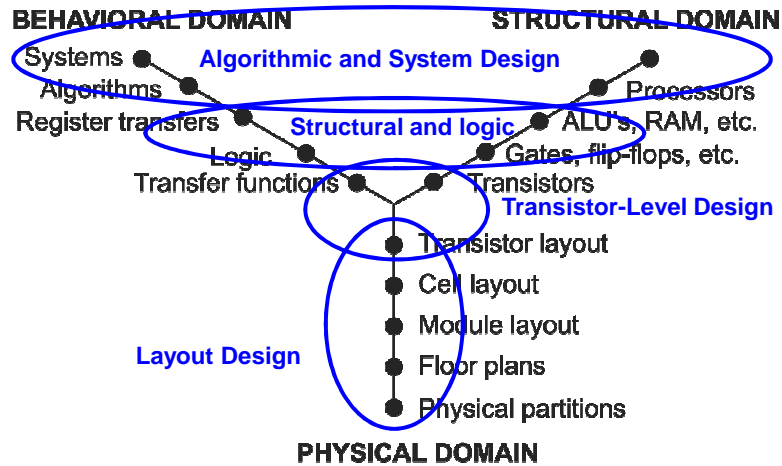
BEHAVIORAL DOMAIN

STRUCTURAL DOMAIN

Systems

Algorithmic and System Design

Algorithms

Processors

Register transfers

Structural and logic

ALU's, RAM, etc.

Logic

Gates, flip-flops, etc.

Transfer functions

Transistors

Transistor-Level Design

Transistor layout

Cell layout

Module layout

Layout Design

Floor plans

Physical partitions

PHYSICAL DOMAIN